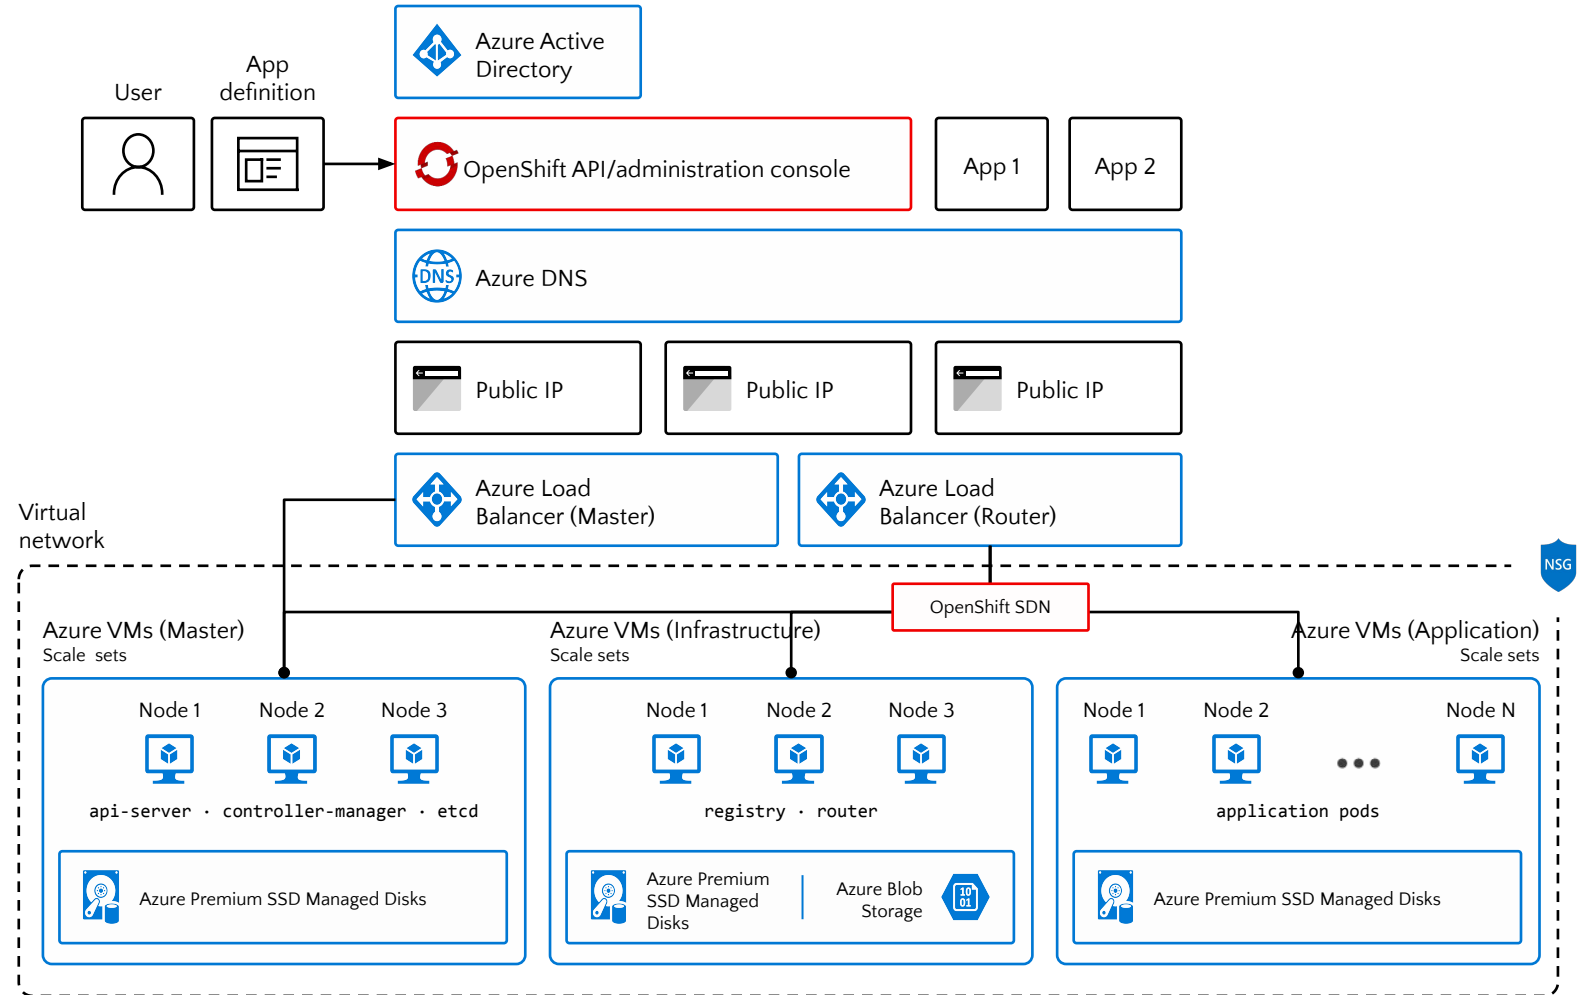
Azure Active Directory

User

App definition

OpenShift API/administration console

App 1

App 2

Azure DNS

Public IP

Public IP

Public IP

Virtual network

Azure Load Balancer (Master)

Azure Load Balancer (Router)

NSG

OpenShift SDN

Azure VMs (Master)
Scale sets

Azure VMs (Infrastructure)
Scale sets

Azure VMs (Application)
Scale sets

Node 1 Node 2 Node 3

api-server · controller-manager · etcd

Azure Premium SSD Managed Disks

Node 1 Node 2 Node 3

registry · router

Azure Premium SSD Managed Disks

Azure Blob Storage

Node 1 Node 2 Node N

application pods

Azure Premium SSD Managed Disks